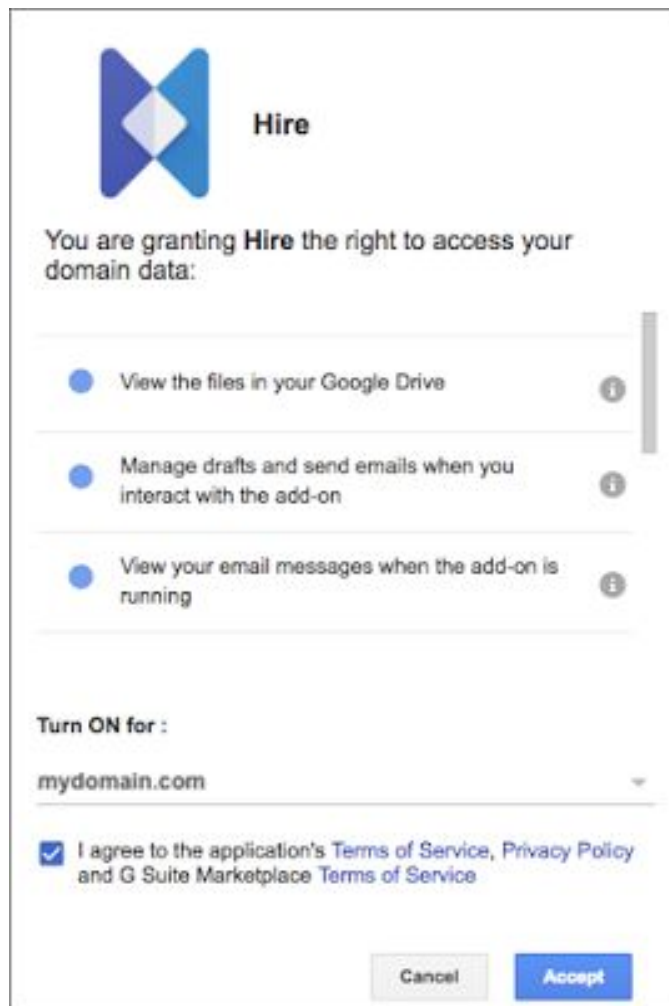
Hire

You are granting **Hire** the right to access your domain data:

View the files in your Google Drive

Manage drafts and send emails when you interact with the add-on

View your email messages when the add-on is running

Turn ON for :

mydomain.com

I agree to the application's Terms of Service, Privacy Policy and G Suite Marketplace Terms of Service

Cancel

Accept